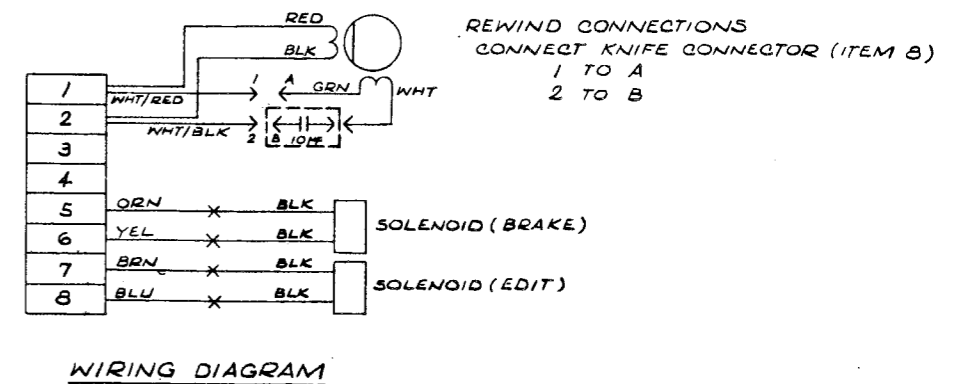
RED
BLK
1
2
3
4
5
6
7
8
WHT/RED
WHT/BLK
1
A
GRN
WHT
2
B
10μF
ORN
BLK
YEL
BLK
BRN
BLK
BLU
BLK
SOLENOID (BRAKE)
SOLENOID (EDIT)

REWIND CONNECTIONS
CONNECT KNIFE CONNECTOR (ITEM 8)
1 TO A
2 TO B

WIRING DIAGRAM